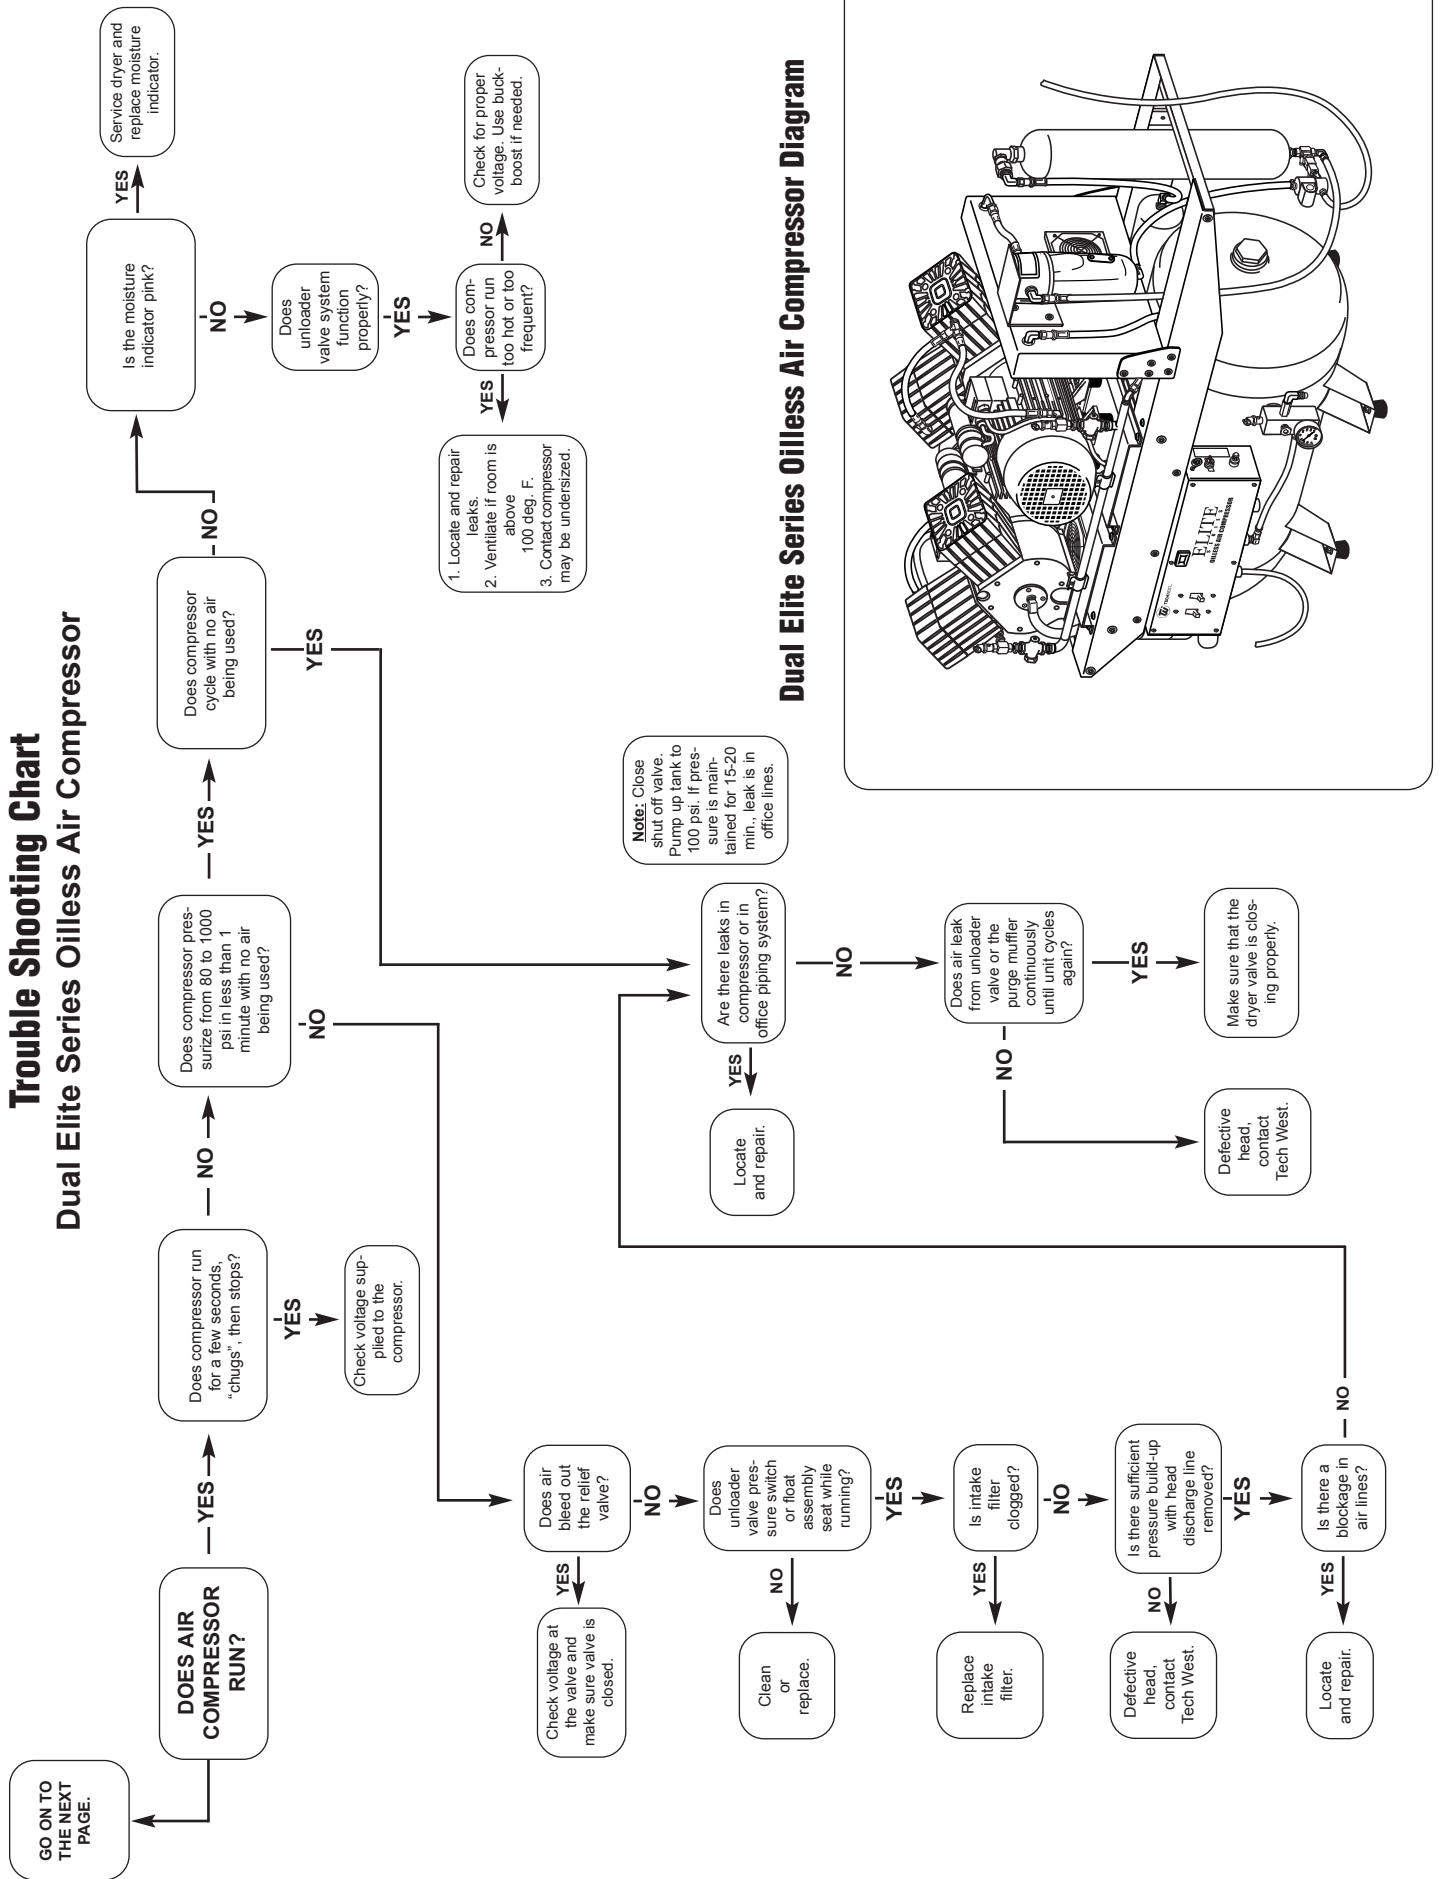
Trouble Shooting Chart
Dual Elite Series Oilless Air Compressor

DOES AIR COMPRESSOR RUN?

GO ON TO THE NEXT PAGE.

YES

Does compressor run for a few seconds, "chugs", then stops?

YES

Check voltage supplied to the compressor.

NO

Does compressor pressurize from 80 to 1000 psi in less than 1 minute with no air being used?

YES

Does compressor cycle with no air being used?

NO

Is the moisture indicator pink?

YES

Service dryer and replace moisture indicator.

NO

Does unloader valve system function properly?

YES

Does compressor run too hot or too frequent?

NO

Check for proper voltage. Use buck-boost if needed.

YES

1. Locate and repair leaks.
2. Ventilate if room is above 100 deg. F.
3. Contact compressor may be undersized.

YES

Are there leaks in compressor or in office piping system?

Note: Close shut off valve. Pump up tank to 100 psi. If pressure is maintained for 15-20 min., leak is in office lines.

YES

Locate and repair.

NO

Does air leak from unloader valve or the purge muffler continuously until unit cycles again?

YES

Make sure that the dryer valve is closing properly.

NO

Defective head, contact Tech West.

NO

Does air bleed out the relief valve?

YES

Check voltage at the valve and make sure valve is closed.

NO

Does unloader valve pressure switch or float assembly seat while running?

NO

Clean or replace.

YES

Is intake filter clogged?

YES

Replace intake filter.

NO

Is there sufficient pressure build-up with head discharge line removed?

NO

Defective head, contact Tech West.

YES

Is there a blockage in air lines?

YES

Locate and repair.

NO

Dual Elite Series Oilless Air Compressor Diagram

ELITE
OILLESS AIR COMPRESSOR